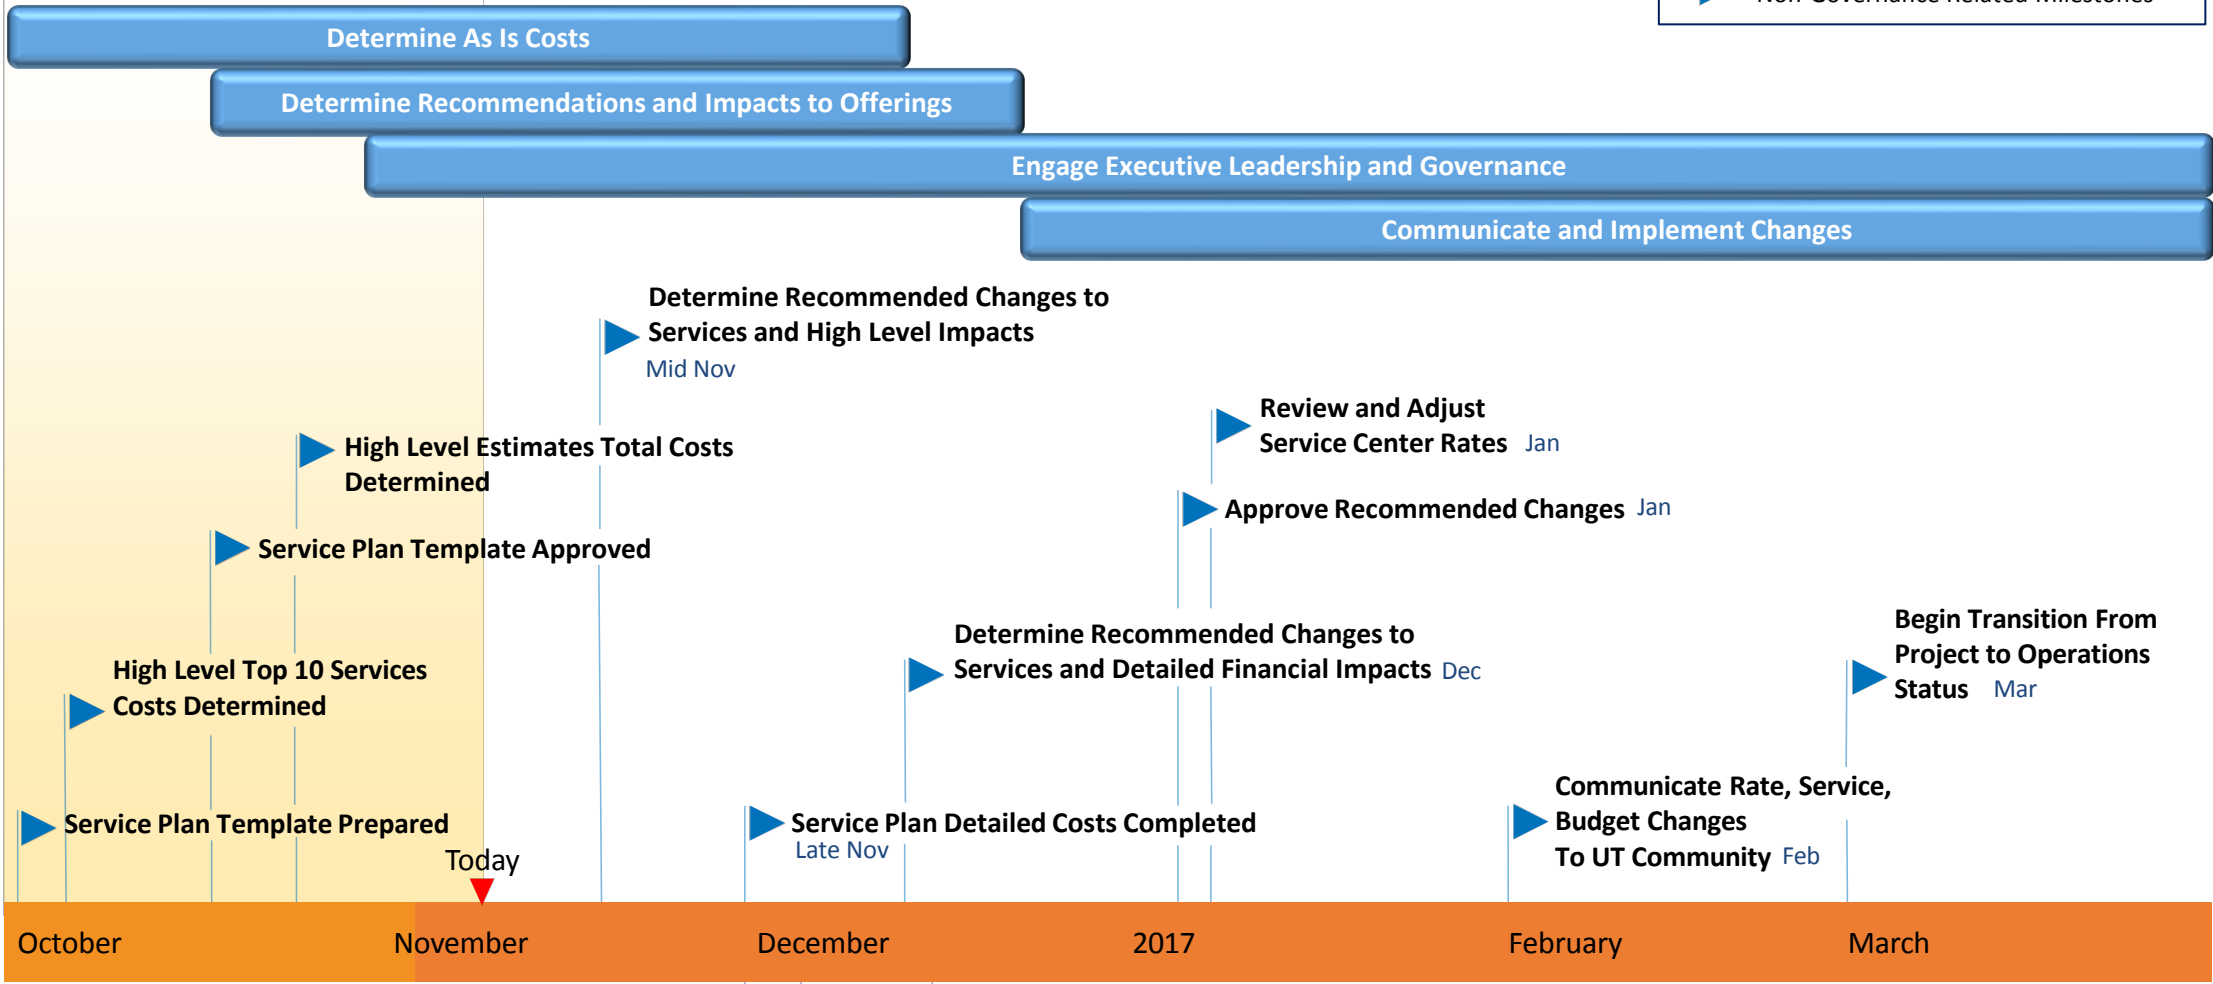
Determine As Is Costs

Determine Recommendations and Impacts to Offerings

Engage Executive Leadership and Governance

Communicate and Implement Changes

Determine Recommended Changes to Services and High Level Impacts
Mid Nov

Review and Adjust Service Center Rates Jan

High Level Estimates Total Costs Determined

Approve Recommended Changes Jan

Service Plan Template Approved

Determine Recommended Changes to Services and Detailed Financial Impacts Dec

Begin Transition From Project to Operations Status Mar

High Level Top 10 Services Costs Determined

Communicate Rate, Service, Budget Changes To UT Community Feb

Service Plan Template Prepared

Service Plan Detailed Costs Completed
Late Nov

Today

October November December 2017 February March